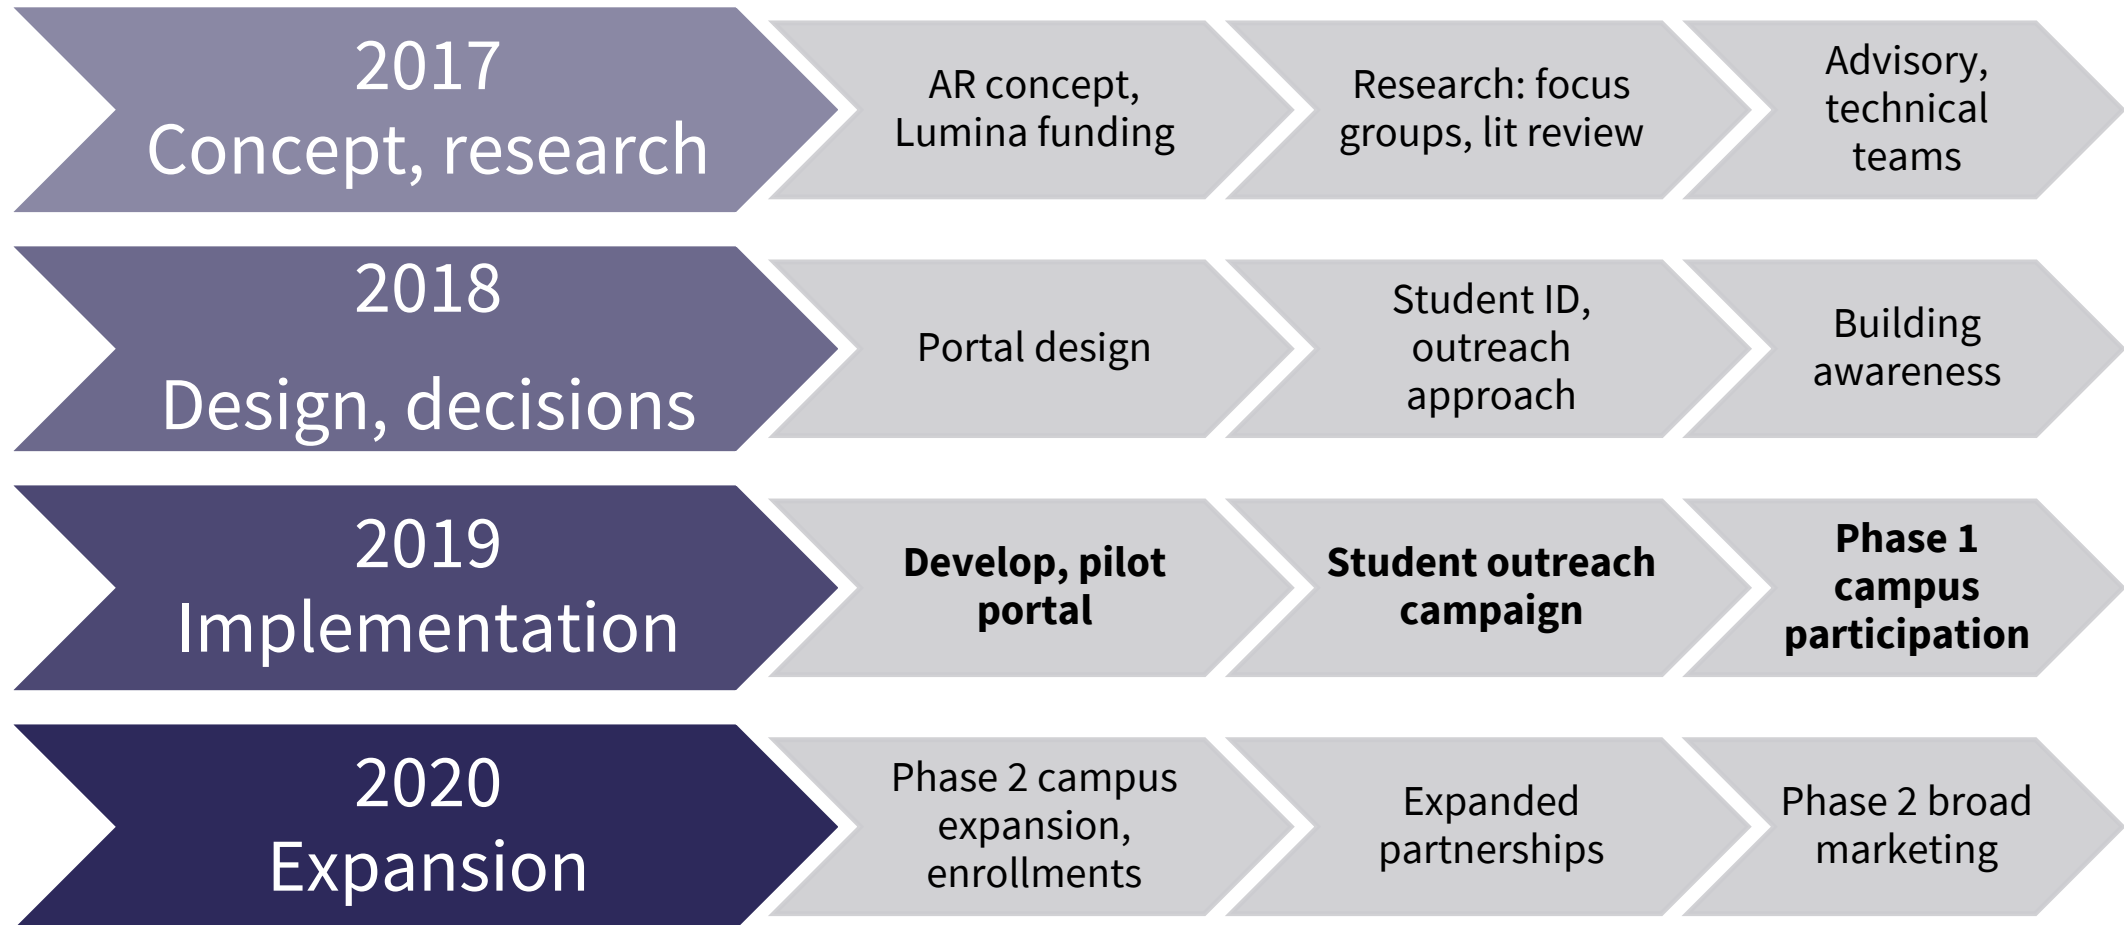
2017
Concept, research

AR concept, Lumina funding

Research: focus groups, lit review

Advisory, technical teams

2018
Design, decisions

Portal design

Student ID, outreach approach

Building awareness

2019
Implementation

**Develop, pilot portal**

**Student outreach campaign**

**Phase 1 campus participation**

2020
Expansion

Phase 2 campus expansion, enrollments

Expanded partnerships

Phase 2 broad marketing